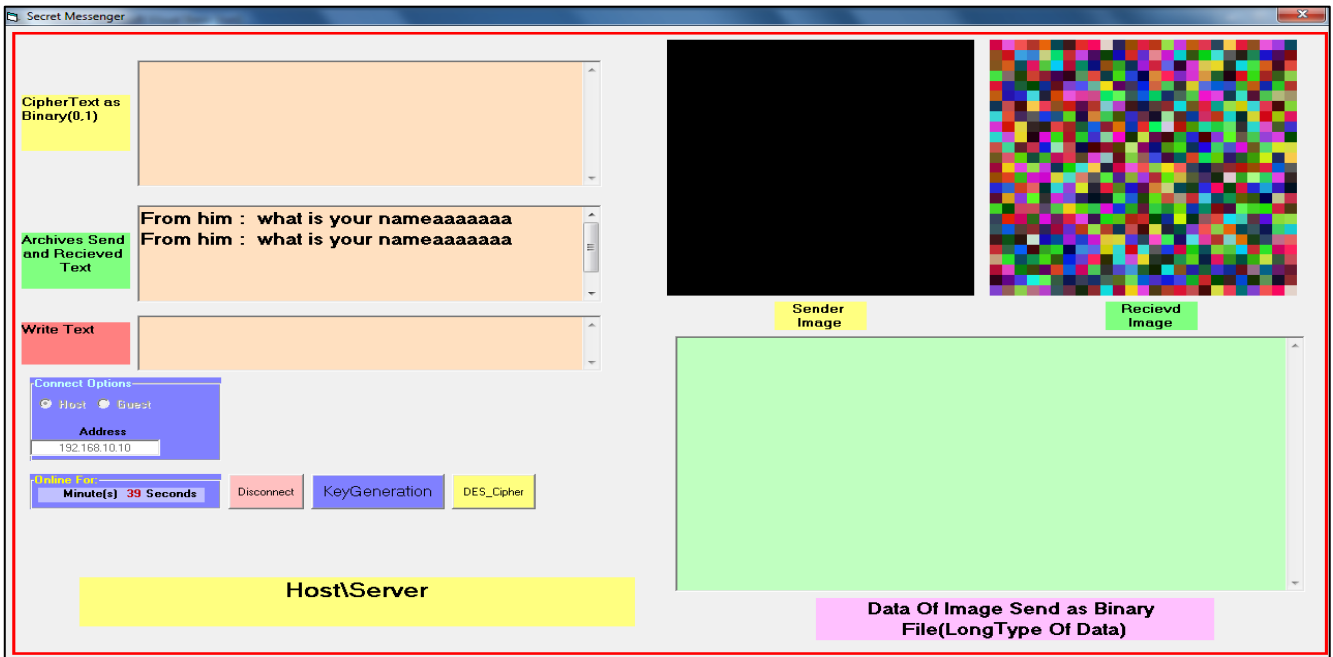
Secret Messenger

CipherText as Binary(0,1)

Archives Send and Recieved Text

From him : what is your nameaaaaaaa
From him : what is your nameaaaaaaa

Write Text

Connect Options
Host Guest
Address
192.168.10.10

Online For:
Minute(s) 39 Seconds

Disconnect

KeyGeneration

DES_Cipher

Host\Server

Sender Image

Recievd Image

Data Of Image Send as Binary File(LongType Of Data)